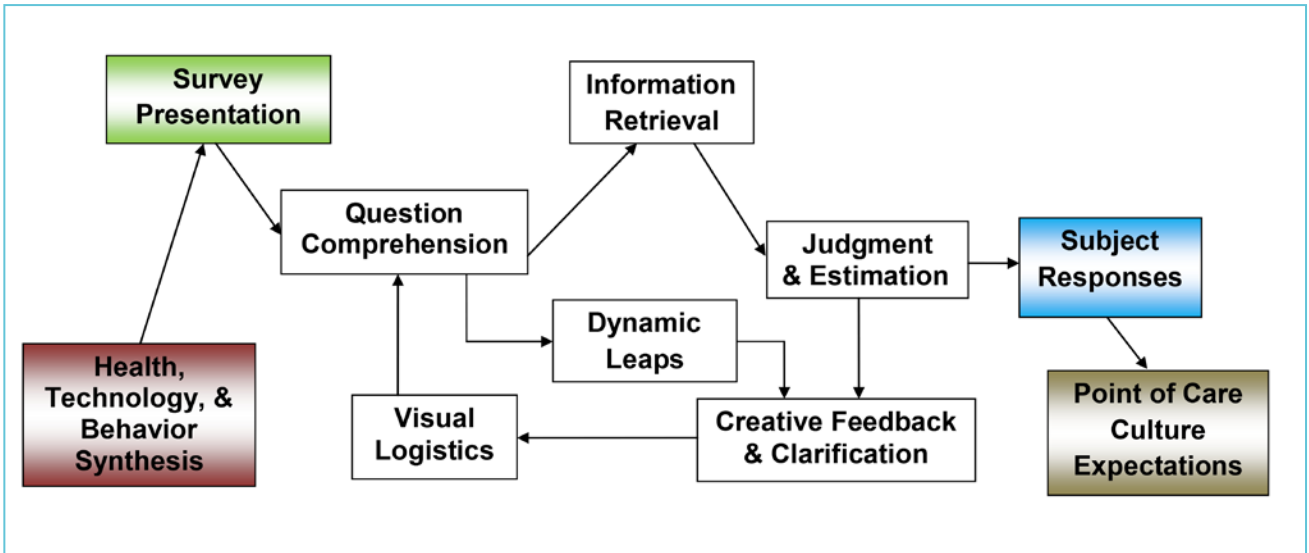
Survey Presentation

Information Retrieval

Question Comprehension

Judgment & Estimation

Subject Responses

Dynamic Leaps

Health, Technology, & Behavior Synthesis

Visual Logistics

Creative Feedback & Clarification

Point of Care Culture Expectations